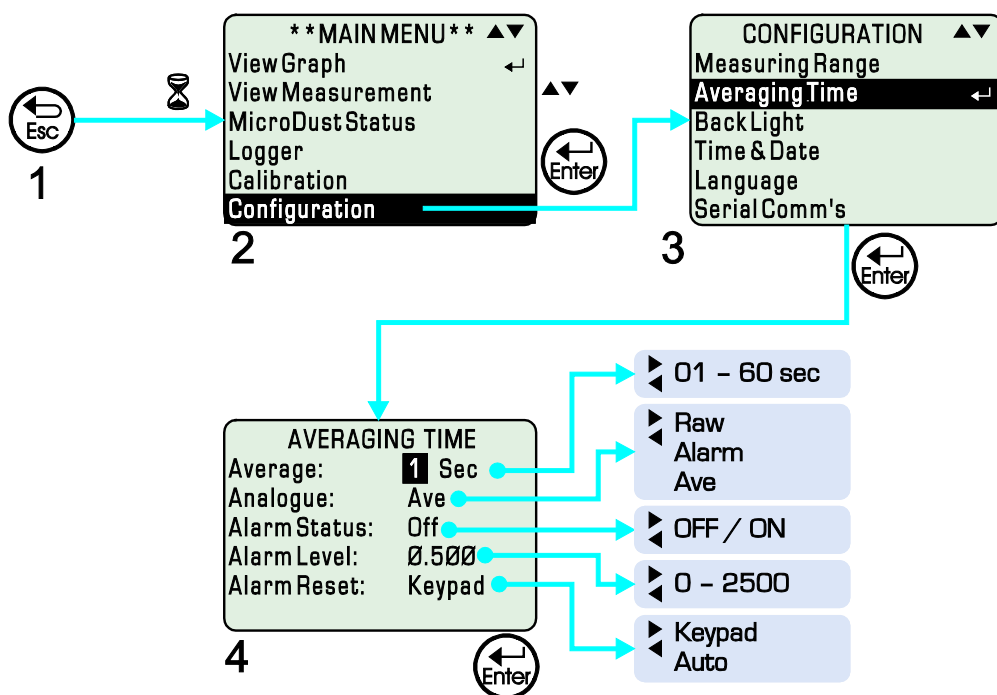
Esc

1

**MAIN MENU** ▲▼
View Graph ↵
View Measurement
MicroDust Status
Logger
Calibration
Configuration

2

▲▼

Enter

CONFIGURATION ▲▼
Measuring Range
Averaging Time ↵
Back Light
Time & Date
Language
Serial Comm's

3

Enter

AVERAGING TIME
Average: 1 Sec
Analogue: Ave
Alarm Status: Off
Alarm Level: Ø.5ØØ
Alarm Reset: Keypad

4

Enter

01 - 60 sec

Raw
Alarm
Ave

OFF / ON

0 - 2500

Keypad
Auto